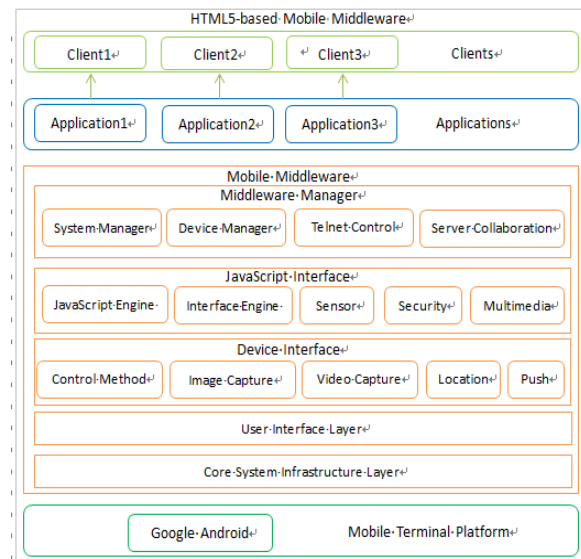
HTML5-based·Mobile·Middleware↵

Client1↵
Client2↵
↵ Client3↵
Clients↵

Application1↵
Application2↵
Application3↵
Applications↵

Mobile·Middleware↵

Middleware·Manager↵
System·Manager↵
Device·Manager↵
Telnet·Control↵
Server·Collaboration↵

JavaScript·Interface↵
JavaScript·Engine·
Interface·Engine·
Sensor↵
Security↵
Multimedia↵

Device·Interface↵
Control·Method↵
Image·Capture↵
Video·Capture↵
Location↵
Push↵

User·Interface·Layer↵

Core·System·Infrastructure·Layer↵

Google·Android↵
Mobile·Terminal·Platform↵